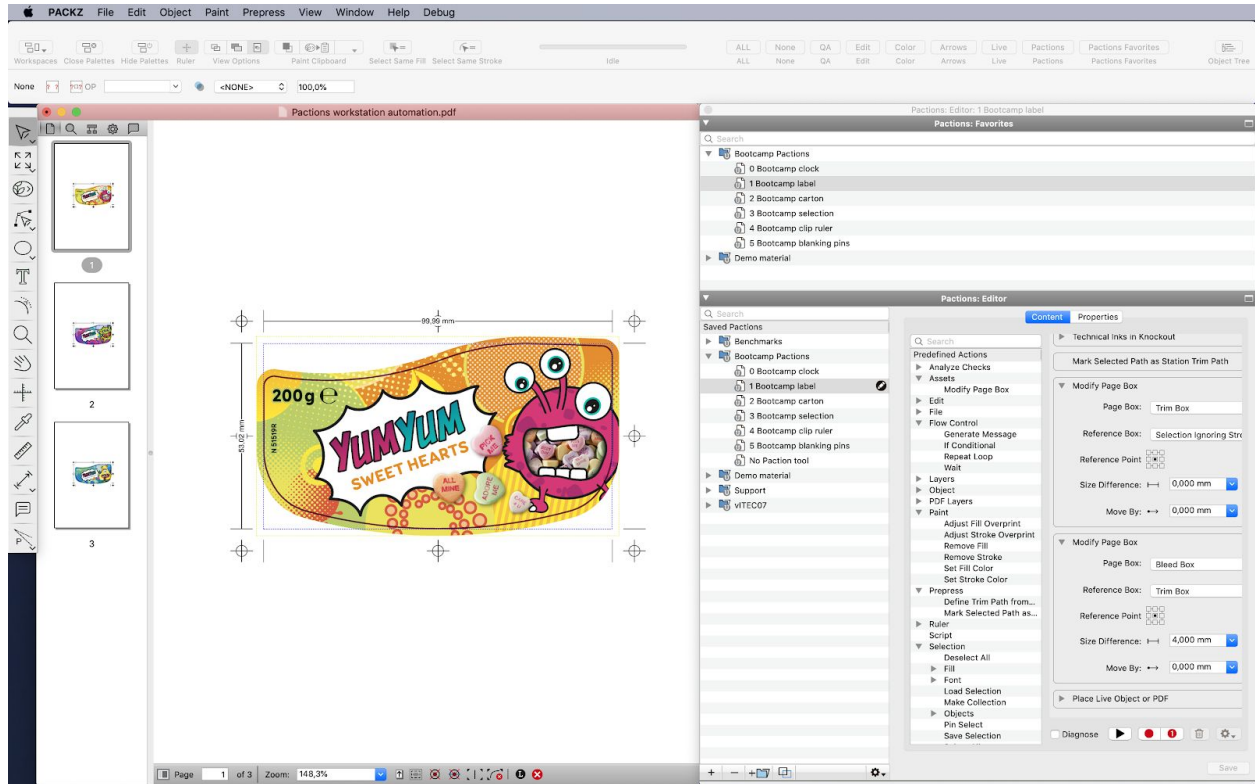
PACKZ File Edit Object Paint Prepress View Window Help Debug

Workspaces Close Palettes Hide Palettes Ruler View Options Paint Clipboard Select Same Fill Select Same Stroke Idle

ALL None QA Edit Color Arrows Live Pactions Pactions Favorites
ALL None QA Edit Color Arrows Live Pactions Pactions Favorites Object Tree

None OP <NONE> 100,0%

Pactions workstation automation.pdf

1
2
3

99,99 mm
53,02 mm
N 515198

200g e
YUMYUM
SWEET HEARTS
PICK ME
ALL MINE
ADORE ME

Page 1 of 3 Zoom: 148,3%

Pactions: Editor: 1 Bootcamp label
Pactions: Favorites
Search
Bootcamp Pactions
0 Bootcamp clock
1 Bootcamp label
2 Bootcamp carton
3 Bootcamp selection
4 Bootcamp clip ruler
5 Bootcamp blanking pins
Demo material

Pactions: Editor
Search
Saved Pactions
Benchmarks
Bootcamp Pactions
0 Bootcamp clock
1 Bootcamp label
2 Bootcamp carton
3 Bootcamp selection
4 Bootcamp clip ruler
5 Bootcamp blanking pins
No Paction tool
Demo material
Support
viTEC07

Content Properties

Search
Predefined Actions
Analyze Checks
Assets
Modify Page Box
Edit
File
Flow Control
Generate Message
If Conditional
Repeat Loop
Wait
Layers
Object
PDF Layers
Paint
Adjust Fill Overprint
Adjust Stroke Overprint
Remove Fill
Remove Stroke
Set Fill Color
Set Stroke Color
Prepress
Define Trim Path from...
Mark Selected Path as...
Ruler
Script
Selection
Deselect All
Fill
Font
Load Selection
Make Collection
Objects
Pin Select
Save Selection

Technical Inks in Knockout
Mark Selected Path as Station Trim Path
Modify Page Box
Page Box: Trim Box
Reference Box: Selection Ignoring Stro
Reference Point
Size Difference: 0,000 mm
Move By: 0,000 mm
Modify Page Box
Page Box: Bleed Box
Reference Box: Trim Box
Reference Point
Size Difference: 4,000 mm
Move By: 0,000 mm
Place Live Object or PDF
Diagnose
Save